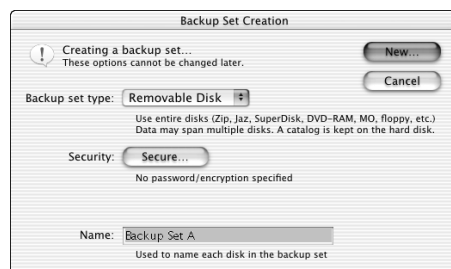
Backup Set Creation

Creating a backup set...
These options cannot be changed later.

New...

Cancel

Backup set type: Removable Disk

Use entire disks (Zip, Jaz, SuperDisk, DVD-RAM, MO, floppy, etc.) Data may span multiple disks. A catalog is kept on the hard disk.

Security: Secure...

No password/encryption specified

Name: Backup Set A

Used to name each disk in the backup set